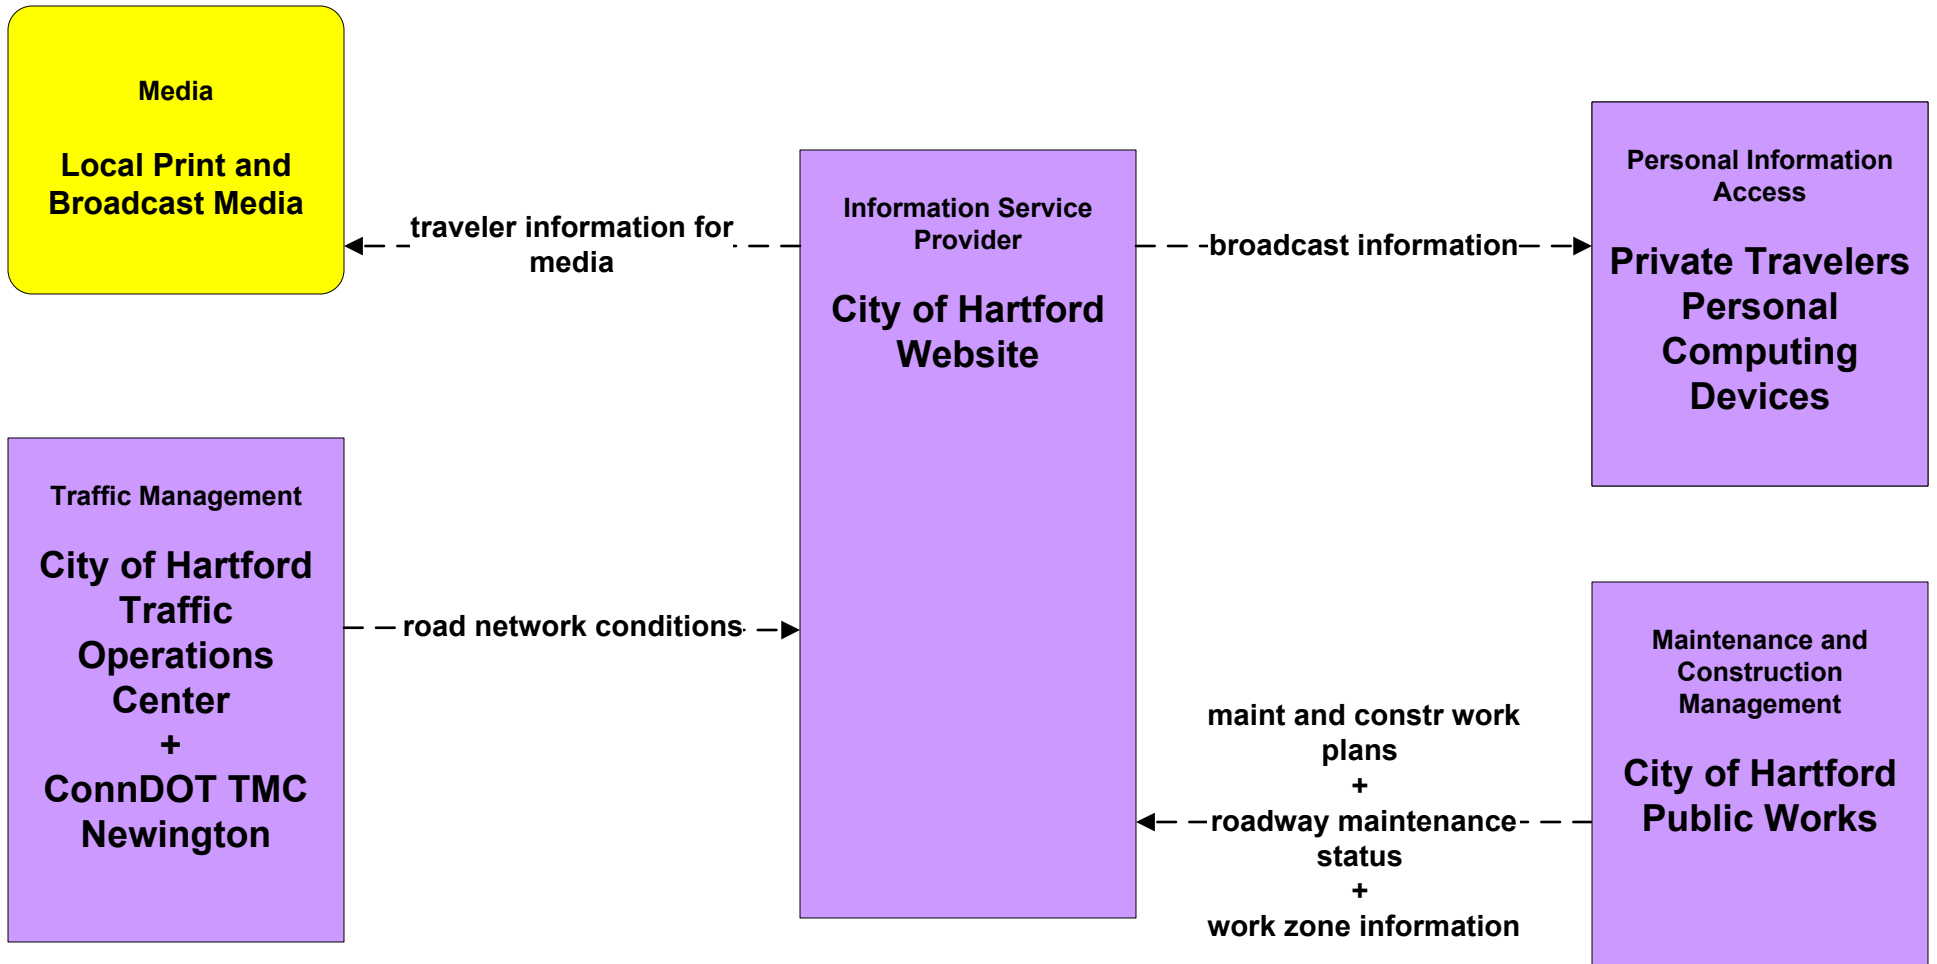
Media

Local Print and Broadcast Media

traveler information for media

Information Service Provider

City of Hartford Website

broadcast information

Personal Information Access

Private Travelers Personal Computing Devices

Traffic Management

City of Hartford Traffic Operations Center
+
ConnDOT TMC Newington

road network conditions

maint and constr work plans
+
roadway maintenance status
+
work zone information

Maintenance and Construction Management

City of Hartford Public Works